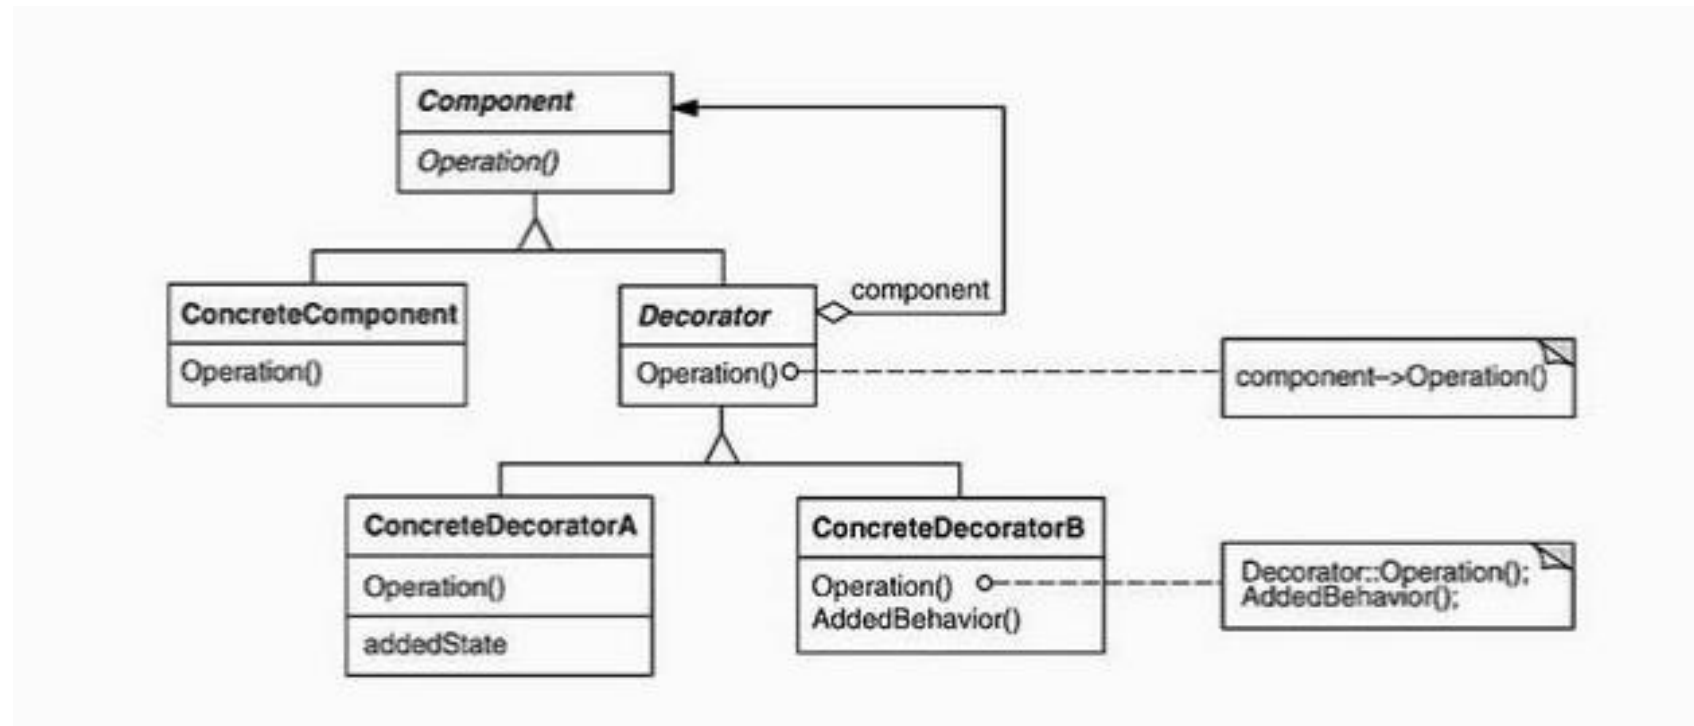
Component
Operation()

ConcreteComponent
Operation()

Decorator
Operation()

component

component->Operation()

ConcreteDecoratorA
Operation()
addedState

ConcreteDecoratorB
Operation()
AddedBehavior()

Decorator::Operation();
AddedBehavior();